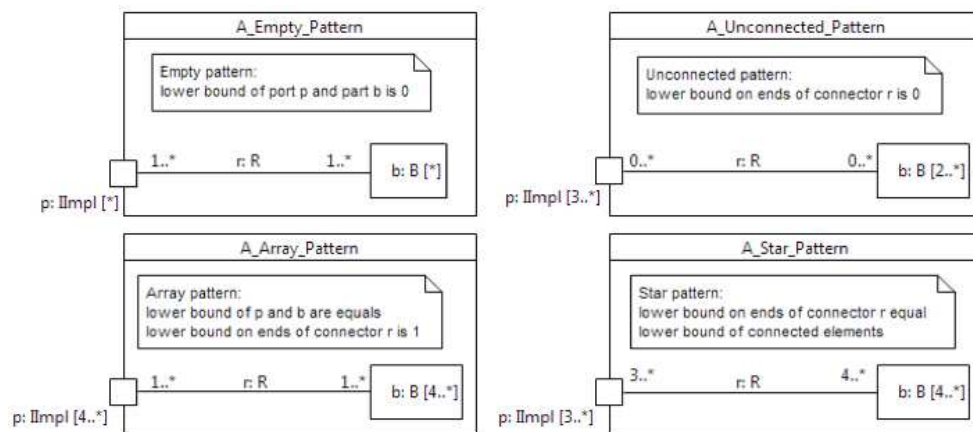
A_Empty_Pattern

Empty pattern:
lower bound of port p and part b is 0

1..*

r: R

1..*

b: B [*]

p: IImpl [*]

A_Unconnected_Pattern

Unconnected pattern:
lower bound on ends of connector r is 0

0..*

r: R

0..*

b: B [2..*]

p: IImpl [3..*]

A_Array_Pattern

Array pattern:
lower bound of p and b are equals
lower bound on ends of connector r is 1

1..*

r: R

1..*

b: B [4..*]

p: IImpl [4..*]

A_Star_Pattern

Star pattern:
lower bound on ends of connector r equal
lower bound of connected elements

3..*

r: R

4..*

b: B [4..*]

p: IImpl [3..*]